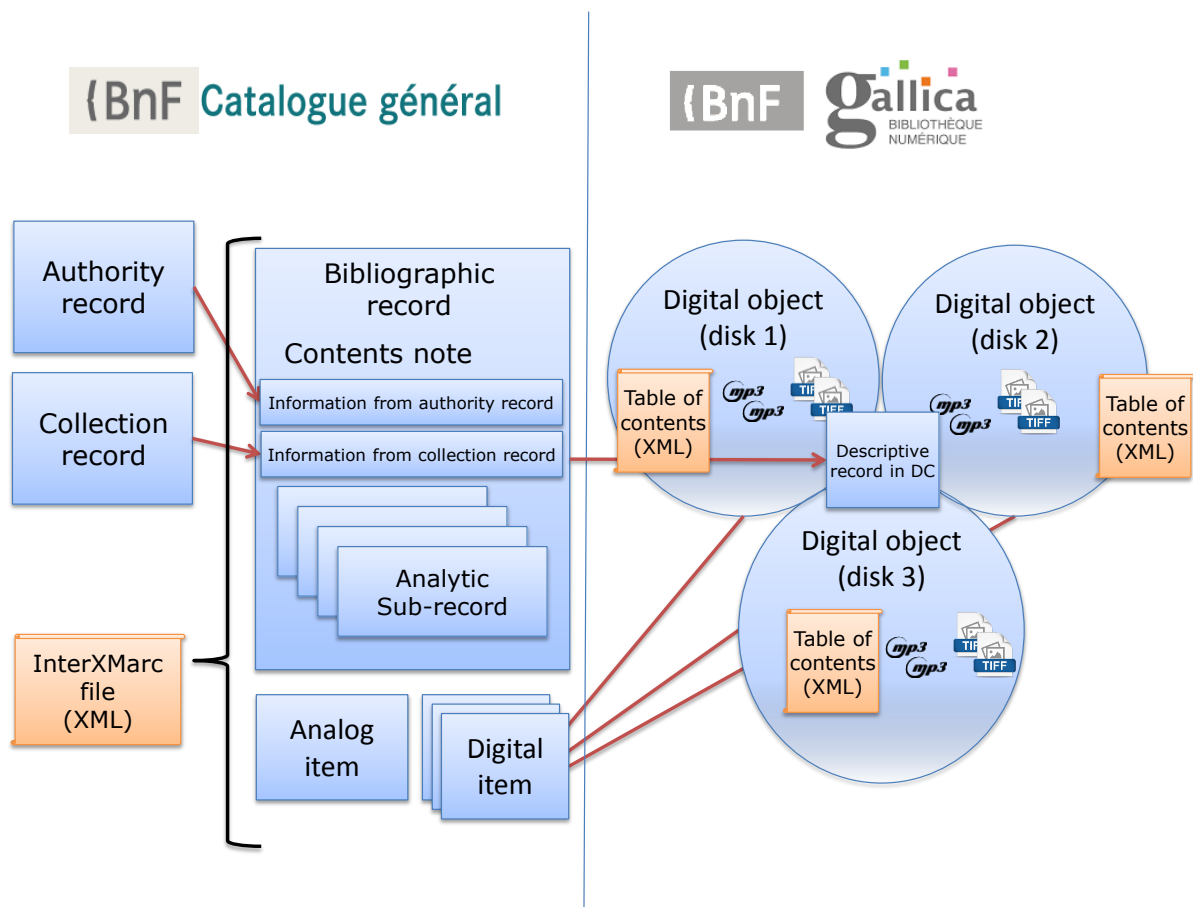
BnF Catalogue général

BnF gallica BIBLIOTHÈQUE NUMÉRIQUE

Authority record

Collection record

InterXMarc file (XML)

Bibliographic record

Contents note

Information from authority record

Information from collection record

Analytic Sub-record

Analog item

Digital item

Digital object (disk 1)

Table of contents (XML)

mp3 mp3 TIFF TIFF

Digital object (disk 2)

mp3 mp3 TIFF TIFF

Table of contents (XML)

Descriptive record in DC

Digital object (disk 3)

Table of contents (XML)

mp3 mp3 TIFF TIFF